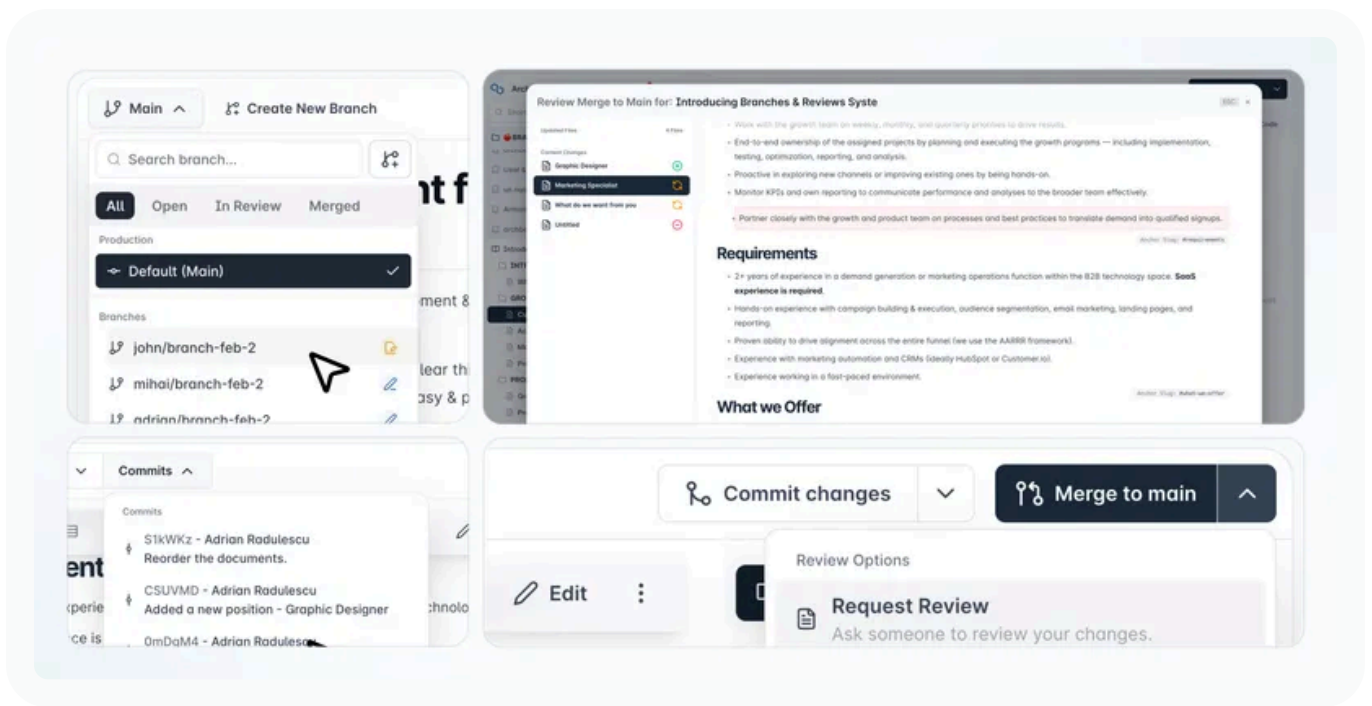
Main
Create New Branch
Search branch...
All Open In Review Merged
Production
Default (Main)
Branches
john/branch-feb-2
mihai/branch-feb-2
adrian/branch-feb-2
nt f
ment &
lear th
asy & p

Review Merge to Main for: Introducing Branches & Reviews Syste
ESC
Updated Files
4 Files
Content Changes
Graphic Designer
Marketing Specialist
What do we want from you
Untitled
Work with the growth team on weekly, monthly, and quarterly priorities to drive results.
End-to-end ownership of the assigned projects by planning and executing the growth programs — including implementation, testing, optimization, reporting, and analysis.
Proactive in exploring new channels or improving existing ones by being hands-on.
Monitor KPIs and own reporting to communicate performance and analyses to the broader team effectively.
Partner closely with the growth and product team on processes and best practices to translate demand into qualified signups.
Requirements
2+ years of experience in a demand generation or marketing operations function within the B2B technology space. SaaS experience is required.
Hands-on experience with campaign building & execution, audience segmentation, email marketing, landing pages, and reporting.
Proven ability to drive alignment across the entire funnel (we use the AARRR framework).
Experience with marketing automation and CRMs (ideally HubSpot or Customer.io).
Experience working in a fast-paced environment.
What we Offer

Commits
Commits
S1kWKz - Adrian Radulescu
Reorder the documents.
CSUVMD - Adrian Radulescu
Added a new position - Graphic Designer
0mDaM4 - Adrian Radulescu
ent
xperie
ce is
chnolo

Commit changes
Merge to main
Edit
Review Options
Request Review
Ask someone to review your changes.